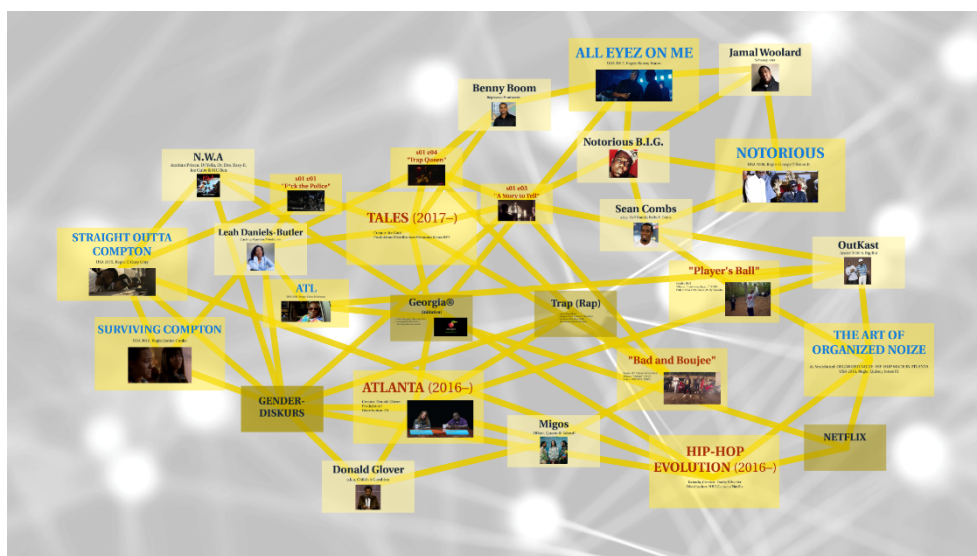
ALL EYEZ ON ME

Jamal Woolard

Benny Boom

Notorious B.I.G.

NOTORIOUS

N.W.A

s01 e04 "Trap Queen"

s01 e01 "F*ck the Police"

s01 e03 "A Story to Tell"

Sean Combs

TALES (2017–)

STRAIGHT OUTTA COMPTON

Leah Daniels-Butler

OutKast

"Player's Ball"

ATL

Georgia®

Trap (Rap)

SURVIVING COMPTON

THE ART OF ORGANIZED NOIZE

"Bad and Boujee"

GENDER-DISKURS

ATLANTA (2016–)

Migos

NETFLIX

HIP-HOP EVOLUTION (2016–)

Donald Glover